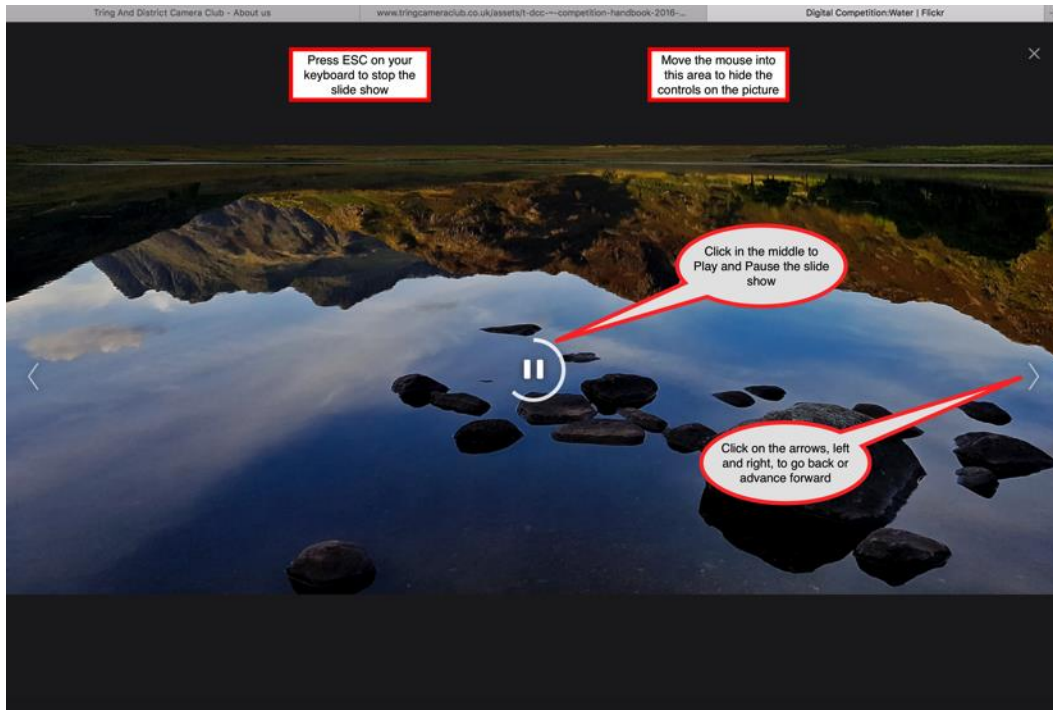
Tring And District Camera Club - About us | www.tringcameraclub.co.uk/assets/t-dcc-~-competition-handbook-2016-... | Digital Competition:Water | Flickr

Press ESC on your keyboard to stop the slide show

Move the mouse into this area to hide the controls on the picture

×

Click in the middle to Play and Pause the slide show

Click on the arrows, left and right, to go back or advance forward